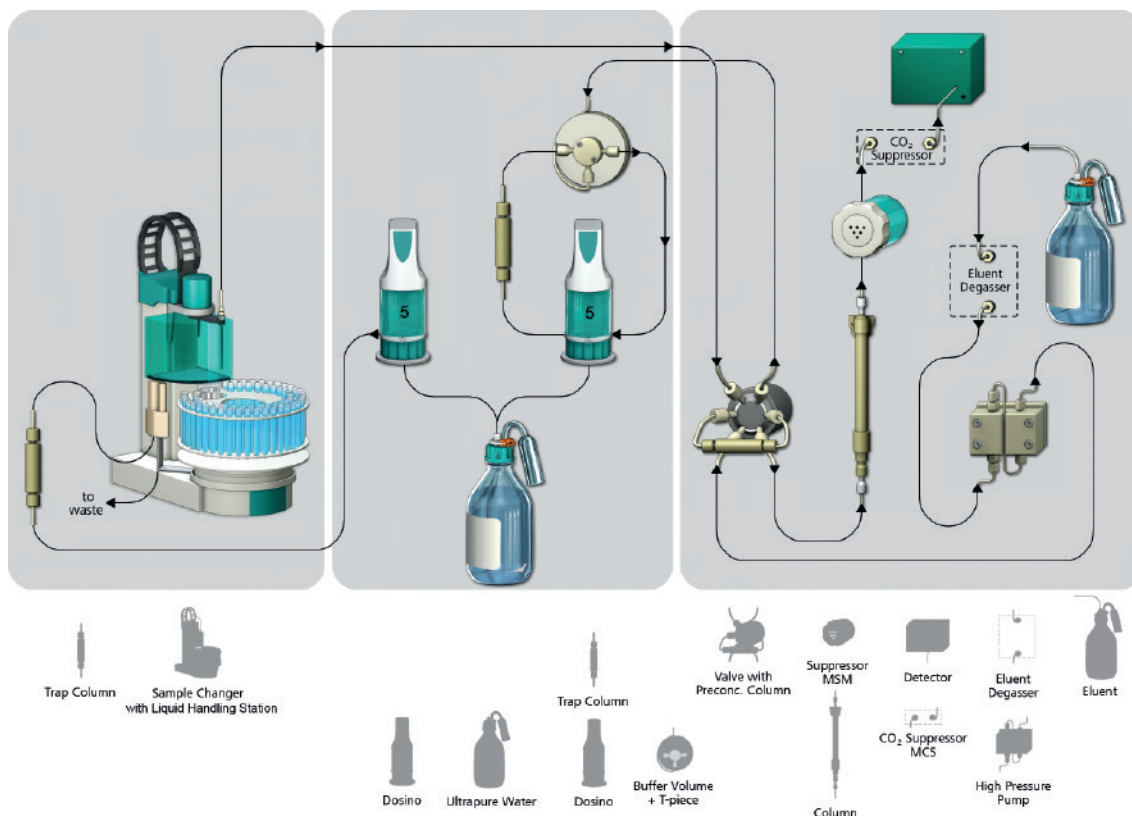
to waste

5

5

$CO_2$ Suppressor

Eluent Degasser

Trap Column

Sample Changer with Liquid Handling Station

Trap Column

Valve with Preconc. Column

Suppressor MSM

Detector

Eluent Degasser

Eluent

$CO_2$ Suppressor MCS

High Pressure Pump

Dosino

Ultrapure Water

Dosino

Buffer Volume + T-piece

Column